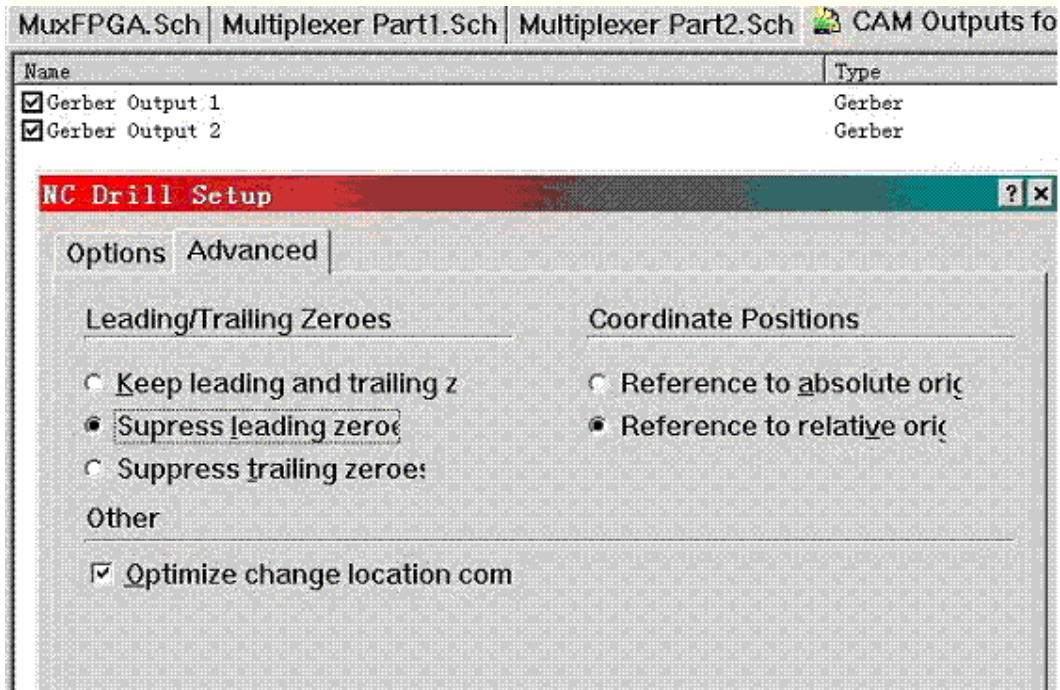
MuxFPGA.Sch | Multiplexer Part1.Sch | Multiplexer Part2.Sch | CAM Outputs fo

| Name | Type |
|---|---|
| ☑ Gerber Output 1 | Gerber |
| ☑ Gerber Output 2 | Gerber |

NC Drill Setup

? ×

Options Advanced

Leading/Trailing Zeroes

Keep leading and trailing z

Supress leading zeroe

Suppress trailing zeroe:

Coordinate Positions

Reference to absolute oriç

Reference to relative oriç

Other

☑ Optimize change location com